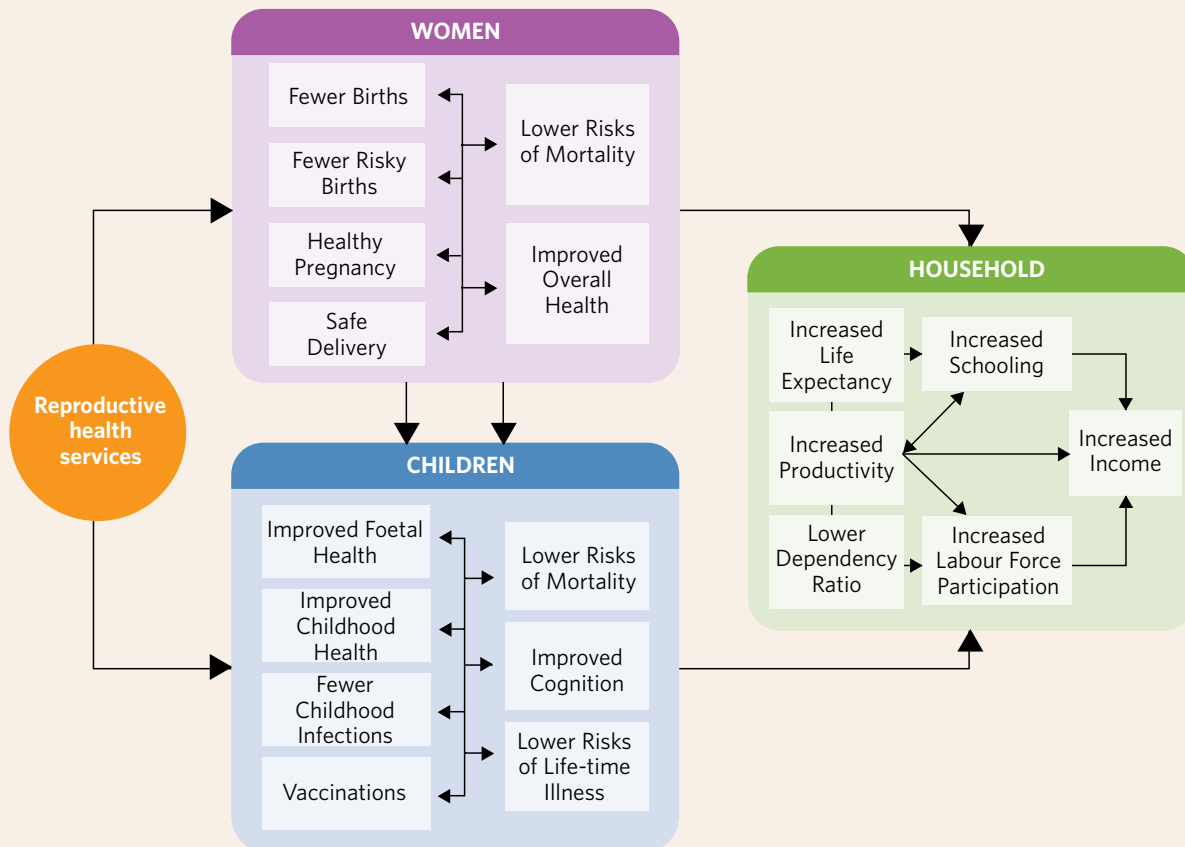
Reproductive health services

WOMEN

Fewer Births

Fewer Risky Births

Healthy Pregnancy

Safe Delivery

Lower Risks of Mortality

Improved Overall Health

CHILDREN

Improved Foetal Health

Improved Childhood Health

Fewer Childhood Infections

Vaccinations

Lower Risks of Mortality

Improved Cognition

Lower Risks of Life-time Illness

HOUSEHOLD

Increased Life Expectancy

Increased Productivity

Lower Dependency Ratio

Increased Schooling

Increased Labour Force Participation

Increased Income